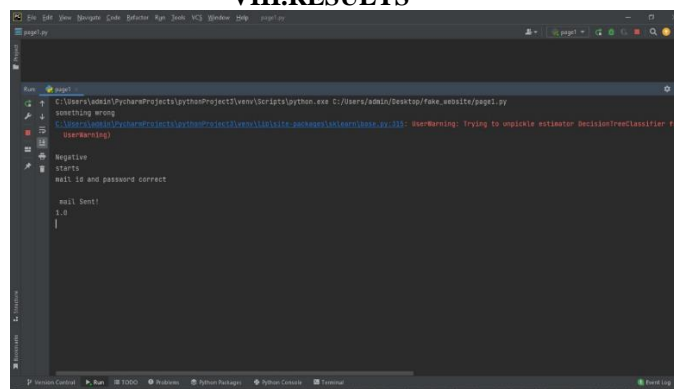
VIII.RESULTS

File Edit View Navigate Code Refactor Run Tools VCS Window Help page1.py

page1.py

page1

Run: page1

C:\Users\admin\PycharmProjects\pythonProject3\venv\Scripts\python.exe C:/Users/admin/Desktop/fake_website/page1.py
something wrong
C:\Users\admin\PycharmProjects\pythonProject3\venv\lib\site-packages\sklearn\base.py:311: UserWarning: Trying to unpickle estimator DecisionTreeClassifier f
UserWarning)

Negative
starts
mail id and password correct

mail Sent!
1.0

Version Control Run TODO Problems Python Packages Python Console Terminal Event Log